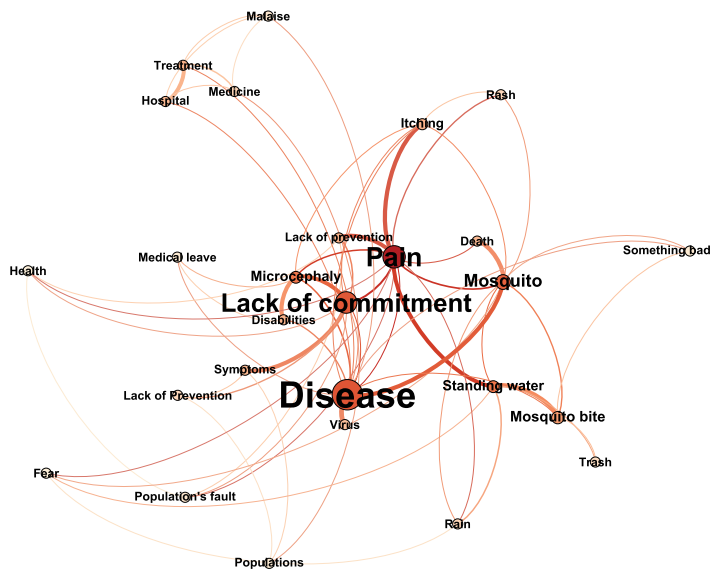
Malaise
Treatment
Hospital
Medicine
Rash
Itching
Lack of prevention
Death
Something bad
Health
Medical leave
Pain
Microcephaly
Mosquito
Lack of commitment
Disabilities
Symptoms
Lack of Prevention
Disease
Standing water
Mosquito bite
Virus
Trash
Fear
Population's fault
Rain
Populations